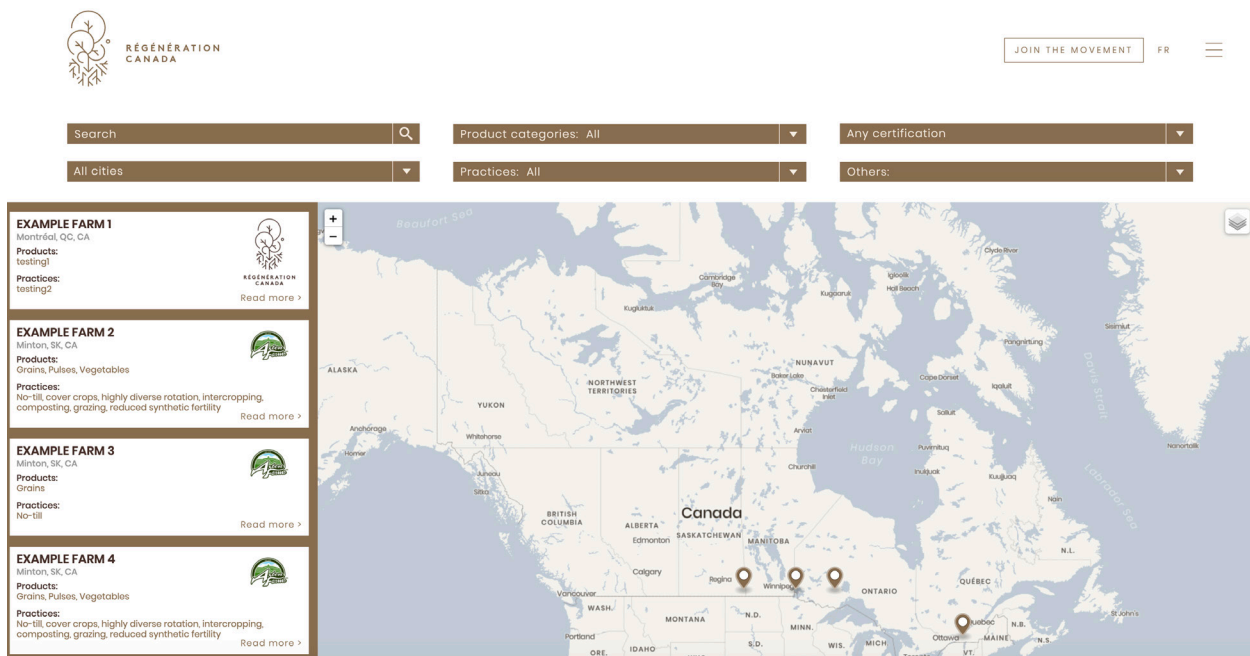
RÉGÉNÉRATION CANADA

JOIN THE MOVEMENT FR

Search

Product categories: All

Any certification

All cities

Practices: All

Others:

EXAMPLE FARM 1
Montréal, QC, CA
Products:
testing1
Practices:
testing2
RÉGÉNÉRATION CANADA
Read more >

EXAMPLE FARM 2
Minton, SK, CA
Products:
Grains, Pulses, Vegetables
Practices:
No-till, cover crops, highly diverse rotation, intercropping, composting, grazing, reduced synthetic fertility
Read more >

EXAMPLE FARM 3
Minton, SK, CA
Products:
Grains
Practices:
No-till
Read more >

EXAMPLE FARM 4
Minton, SK, CA
Products:
Grains, Pulses, Vegetables
Practices:
No-till, cover crops, highly diverse rotation, intercropping, composting, grazing, reduced synthetic fertility
Read more >

+
−

Beaufort Sea
Clyde River
Cambridge Bay
Igloolik
Hall Beach
Kugaaruk
Kugluktuk
Sisimiut
Pangnirtung
Davis Strait
NUNAVUT
ALASKA
Baker Lake
Cape Dorset
Iqaluit
NORTHWEST TERRITORIES
Chesterfield Inlet
YUKON
Salluit
Anchorage
Arviat
Whitehorse
Hudson Bay
Puvirnituq
Nanortalik
Homer
Churchill
Inukjuak
Kuujjuaq
Juneau
Labrador Sea
Sitka
Nain
BRITISH COLUMBIA
ALBERTA
Canada
SASKATCHEWAN
MANITOBA
Edmonton
N.L.
Calgary
Regina
Winnipeg
ONTARIO
QUÉBEC
Vancouver
WASH.
MONTANA
N.D.
St. John's
MINN.
Quebec
N.B.
Portland
Ottawa
MAINE
N.S.
ORE.
IDAHO
S.D.
WIS.
MICH.
VT.